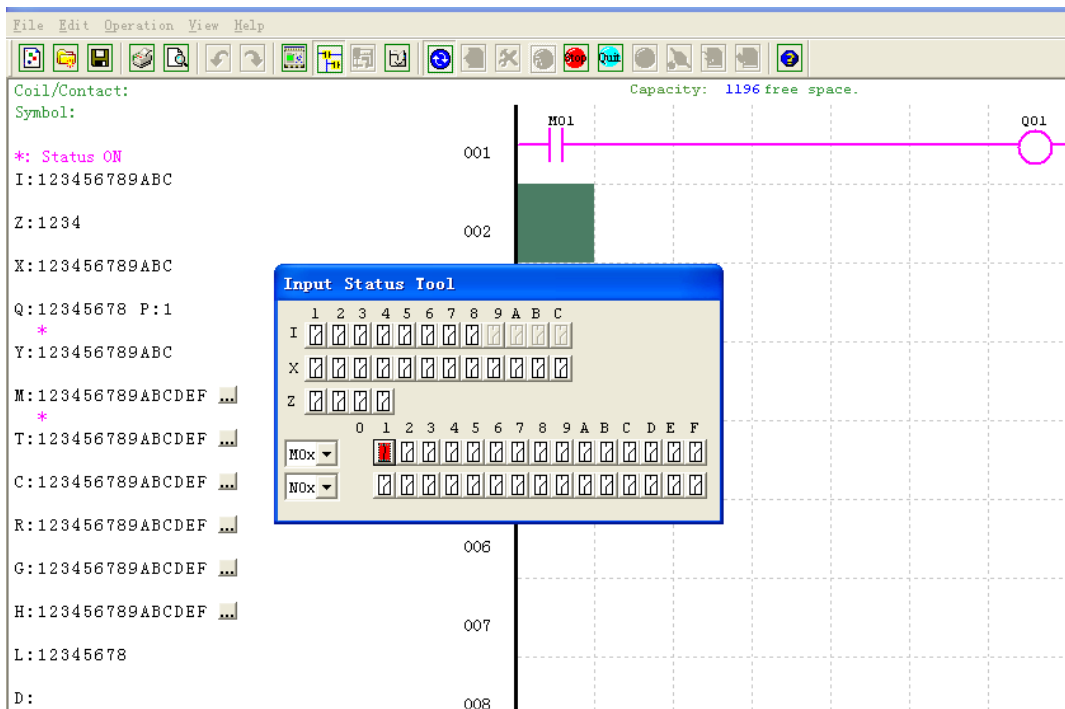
File Edit Operation View Help

Stop Quit

Coil/Contact:
Symbol:

Capacity: 1196 free space.

*: Status ON
I:123456789ABC

Z:1234

X:123456789ABC

Q:12345678 P:1
*
Y:123456789ABC

M:123456789ABCDEF ...
*
T:123456789ABCDEF ...

C:123456789ABCDEF ...

R:123456789ABCDEF ...

G:123456789ABCDEF ...

H:123456789ABCDEF ...

L:12345678

D:

M01
Q01
001
002
006
007
008

Input Status Tool
1 2 3 4 5 6 7 8 9 A B C
I
X
Z
0 1 2 3 4 5 6 7 8 9 A B C D E F
M0x
N0x